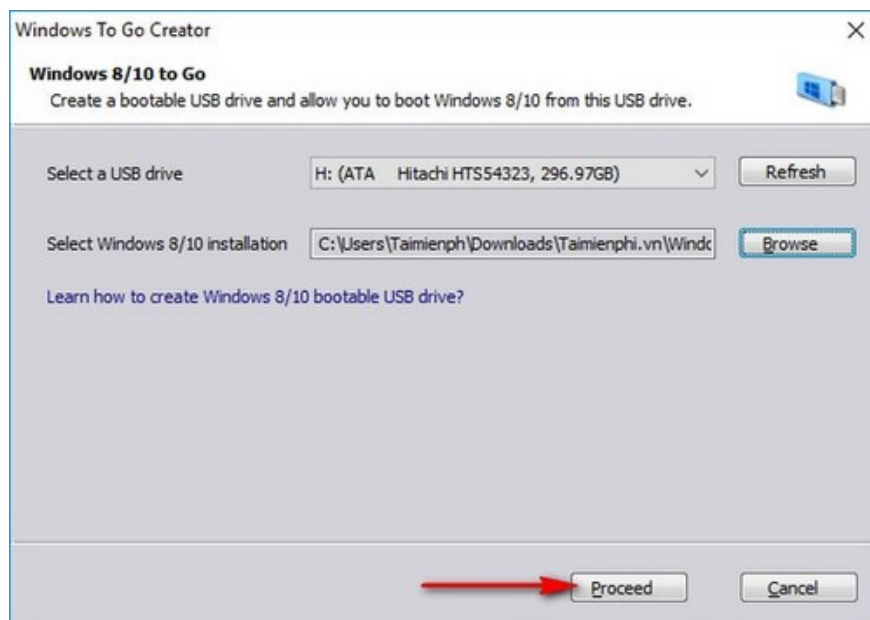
Windows To Go Creator

×

Windows 8/10 to Go

Create a bootable USB drive and allow you to boot Windows 8/10 from this USB drive.

Select a USB drive

H: (ATA Hitachi HTS54323, 296.97GB)

Refresh

Select Windows 8/10 installation

C:\Users\Taimienph\Downloads\Taimienphi.vn\Windc

Browse

Learn how to create Windows 8/10 bootable USB drive?

Proceed

Cancel